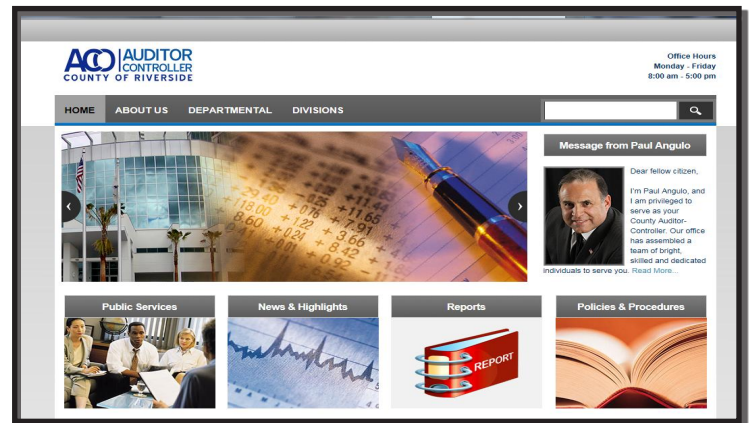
ACO AUDITOR CONTROLLER
COUNTY OF RIVERSIDE

Office Hours
Monday - Friday
8:00 am - 5:00 pm

HOME ABOUT US DEPARTMENTAL DIVISIONS

Message from Paul Angulo

Dear fellow citizen,

I'm Paul Angulo, and I am privileged to serve as your County Auditor-Controller. Our office has assembled a team of bright, skilled and dedicated individuals to serve you. Read More...

Public Services

News & Highlights

Reports

REPORT

Policies & Procedures